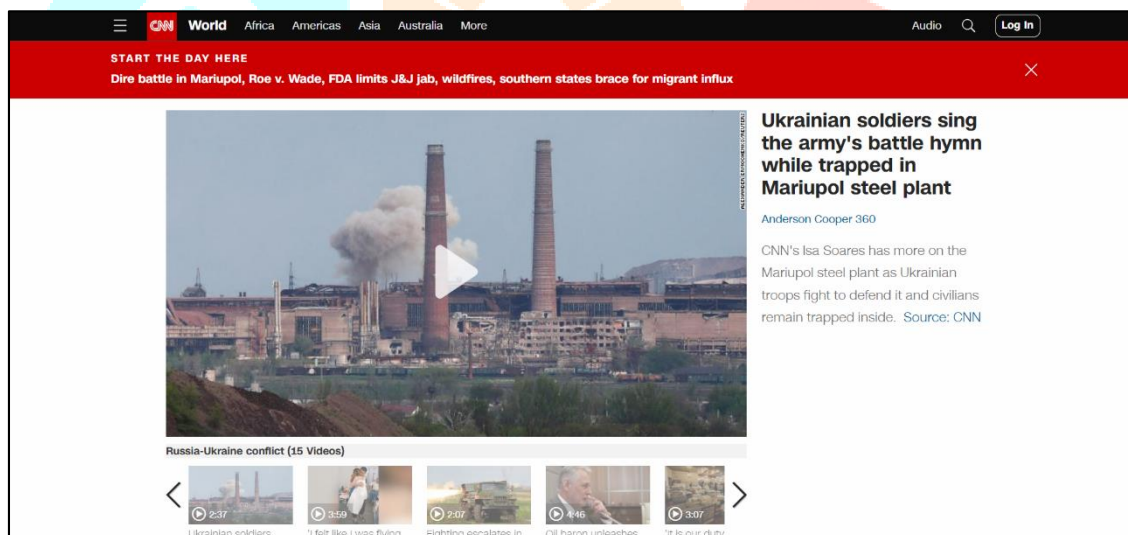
CNN World Africa Americas Asia Australia More Audio Log In

START THE DAY HERE
Dire battle in Mariupol, Roe v. Wade, FDA limits J&J jab, wildfires, southern states brace for migrant influx

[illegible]

Ukrainian soldiers sing the army's battle hymn while trapped in Mariupol steel plant

Anderson Cooper 360

CNN's Isa Soares has more on the Mariupol steel plant as Ukrainian troops fight to defend it and civilians remain trapped inside. Source: CNN

Russia-Ukraine conflict (15 Videos)

2:37 Ukrainian soldiers
3:59 'I felt like I was flying
2:07 Fighting escalates in
4:46 Oil baron unleashes
3:07 'It is our duty